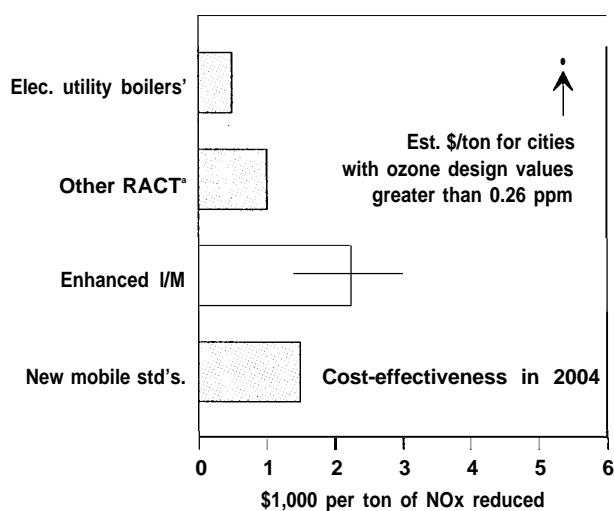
Elec. utility boilers'

Other RACT$^a$

Enhanced I/M

New mobile std's.

Est. \$/ton for cities with ozone design values greater than 0.26 ppm

Cost-effectiveness in 2004

0 1 2 3 4 5 6

\$1,000 per ton of NOx reduced